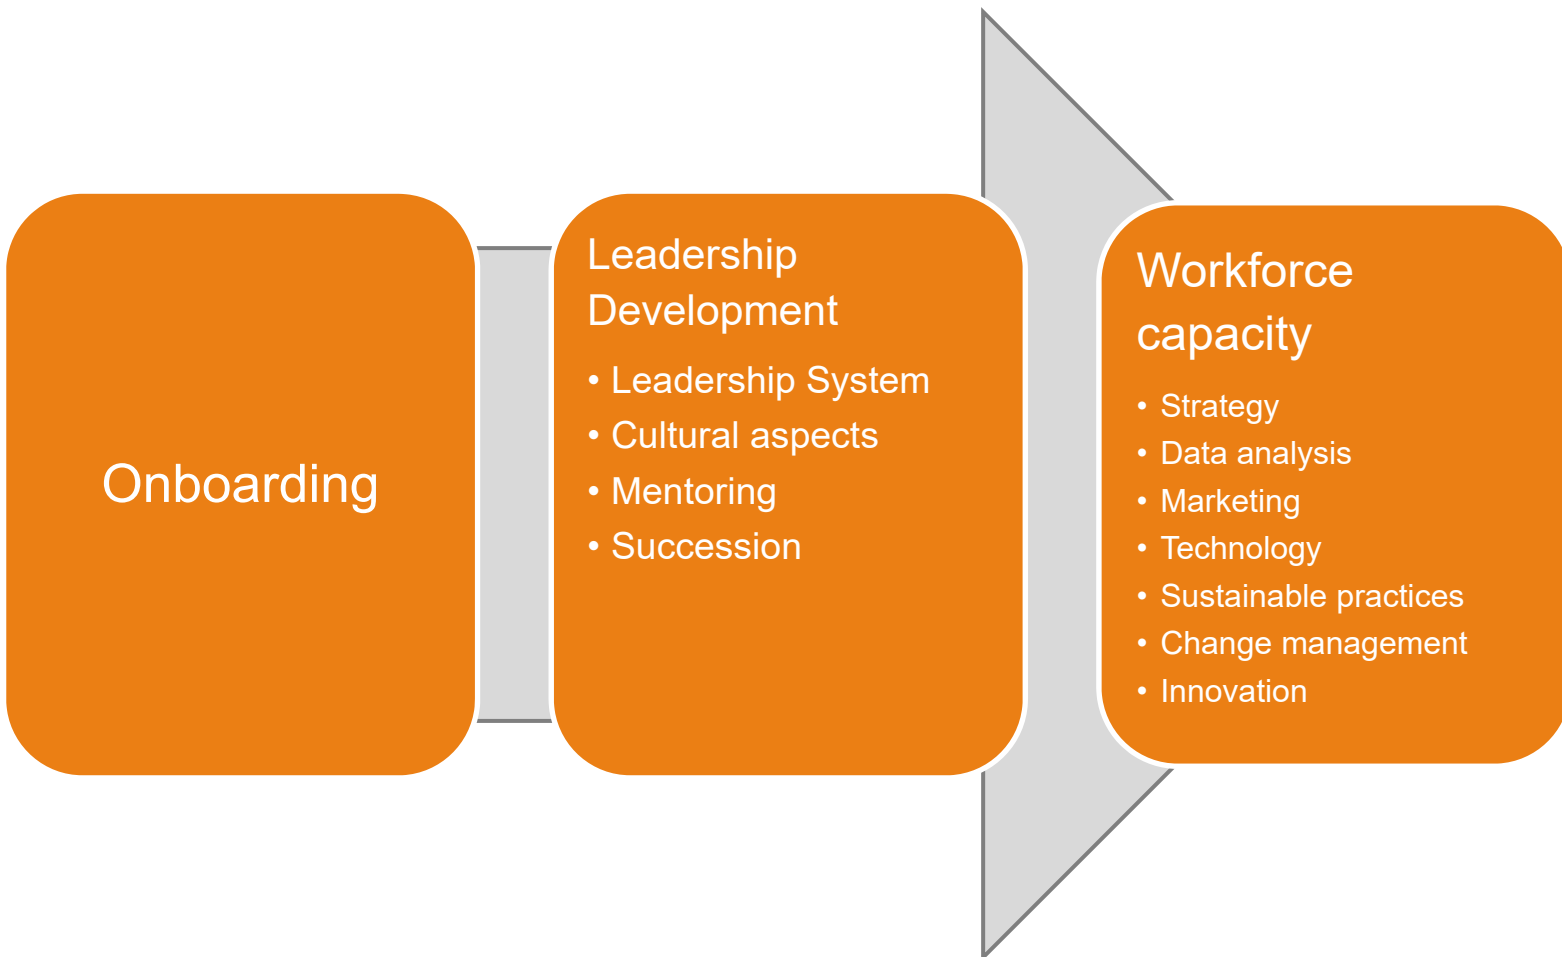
Onboarding

Leadership Development

• Leadership System
• Cultural aspects
• Mentoring
• Succession

Workforce capacity

• Strategy
• Data analysis
• Marketing
• Technology
• Sustainable practices
• Change management
• Innovation